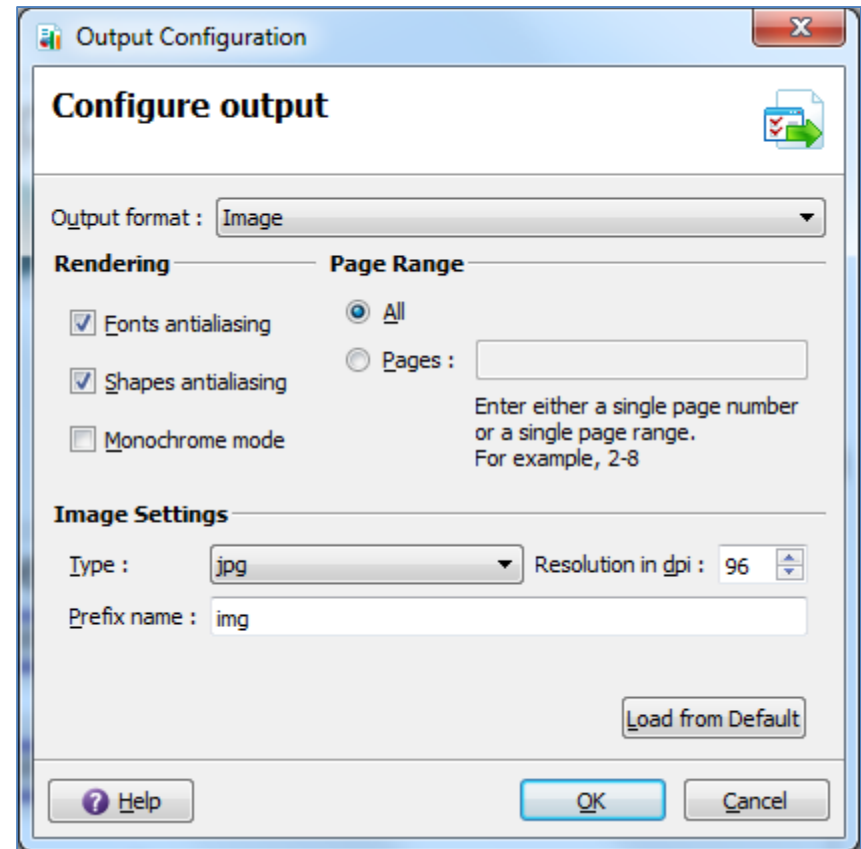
Output Configuration

Configure output

Output format : Image

Rendering

Fonts antialiasing

Shapes antialiasing

Monochrome mode

Page Range

All

Pages :

Enter either a single page number or a single page range.
For example, 2-8

Image Settings

Type : jpg

Resolution in dpi : 96

Prefix name : img

Load from Default

Help

OK

Cancel